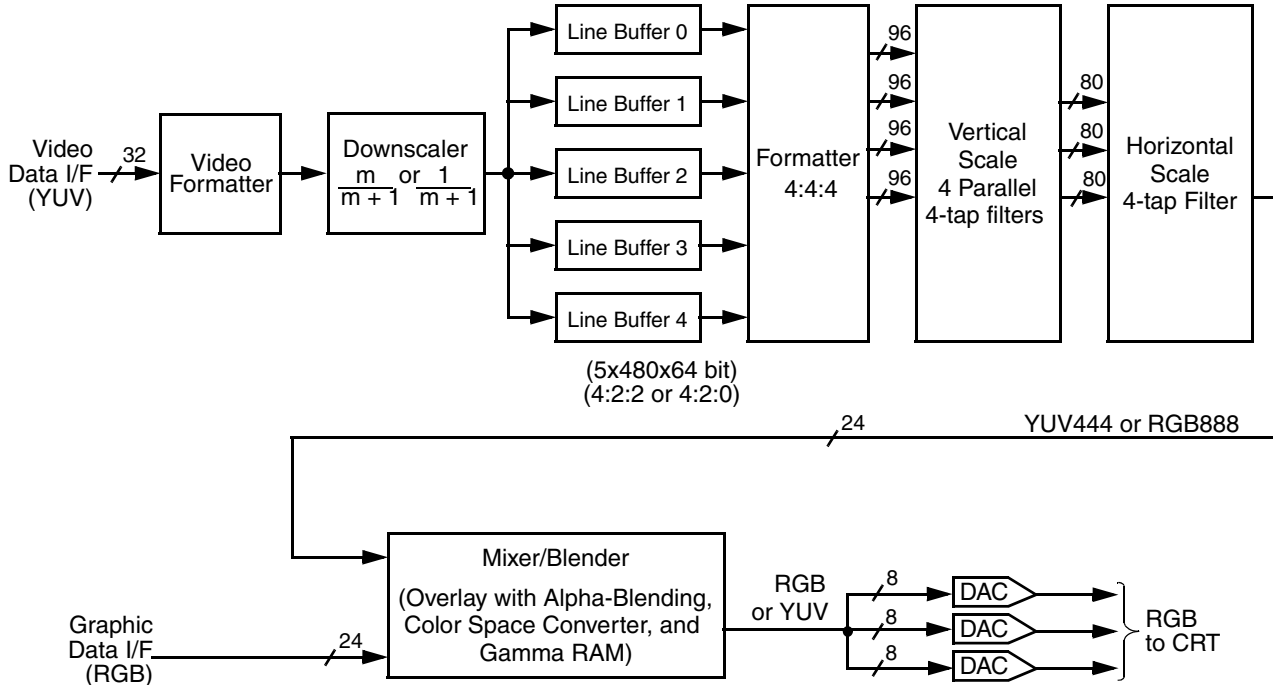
Video Data I/F (YUV)

32

Video Formatter

Downscaler $\frac{m}{m+1}$ or $\frac{1}{m+1}$

Line Buffer 0

Line Buffer 1

Line Buffer 2

Line Buffer 3

Line Buffer 4

(5x480x64 bit)
(4:2:2 or 4:2:0)

Formatter 4:4:4

96

96

96

96

Vertical Scale 4 Parallel 4-tap filters

80

80

80

Horizontal Scale 4-tap Filter

24

YUV444 or RGB888

Mixer/Blender

(Overlay with Alpha-Blending, Color Space Converter, and Gamma RAM)

Graphic Data I/F (RGB)

24

RGB or YUV

8

8

8

DAC

DAC

DAC

RGB to CRT